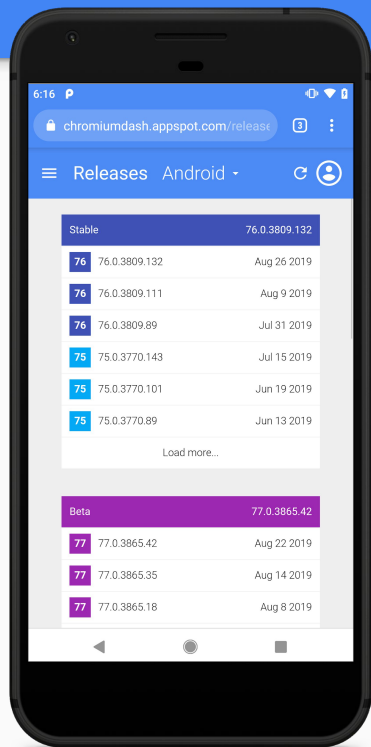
6:16 P

chromiumdash.appspot.com/release 3

Releases Android

| Stable | 76.0.3809.132 |
|---|---|
| 76 76.0.3809.132 | Aug 26 2019 |
| 76 76.0.3809.111 | Aug 9 2019 |
| 76 76.0.3809.89 | Jul 31 2019 |
| 75 75.0.3770.143 | Jul 15 2019 |
| 75 75.0.3770.101 | Jun 19 2019 |
| 75 75.0.3770.89 | Jun 13 2019 |

Load more...

| Beta | 77.0.3865.42 |
|---|---|
| 77 77.0.3865.42 | Aug 22 2019 |
| 77 77.0.3865.35 | Aug 14 2019 |
| 77 77.0.3865.18 | Aug 8 2019 |